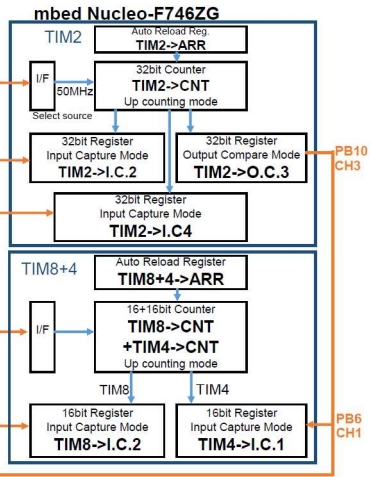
mbed Nucleo-F746ZG

TIM2

Auto Reload Reg.
TIM2->ARR

I/F

50MHz

Select source

32bit Counter
TIM2->CNT
Up counting mode

32bit Register
Input Capture Mode
TIM2->I.C.2

32bit Register
Output Compare Mode
TIM2->O.C.3

PB10
CH3

32bit Register
Input Capture Mode
TIM2->I.C4

TIM8+4

Auto Reload Register
TIM8+4->ARR

I/F

16+16bit Counter
TIM8->CNT
+TIM4->CNT
Up counting mode

TIM8

TIM4

16bit Register
Input Capture Mode
TIM8->I.C.2

16bit Register
Input Capture Mode
TIM4->I.C.1

PB6
CH1